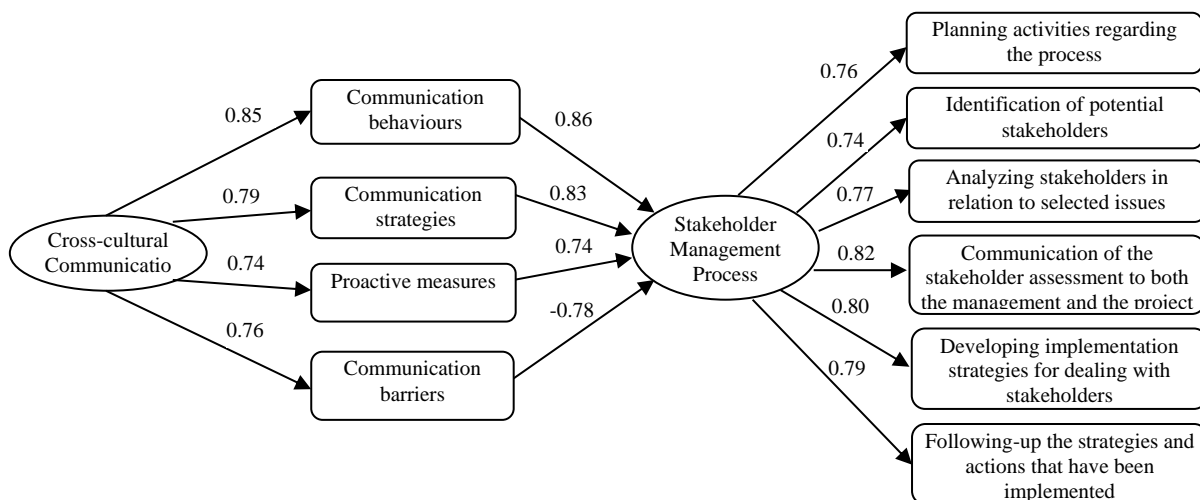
Cross-cultural Communicatio

0.85

0.79

0.74

0.76

Communication behaviours

Communication strategies

Proactive measures

Communication barriers

0.86

0.83

0.74

-0.78

Stakeholder Management Process

0.76

0.74

0.77

0.82

0.80

0.79

Planning activities regarding the process

Identification of potential stakeholders

Analyzing stakeholders in relation to selected issues

Communication of the stakeholder assessment to both the management and the project

Developing implementation strategies for dealing with stakeholders

Following-up the strategies and actions that have been implemented